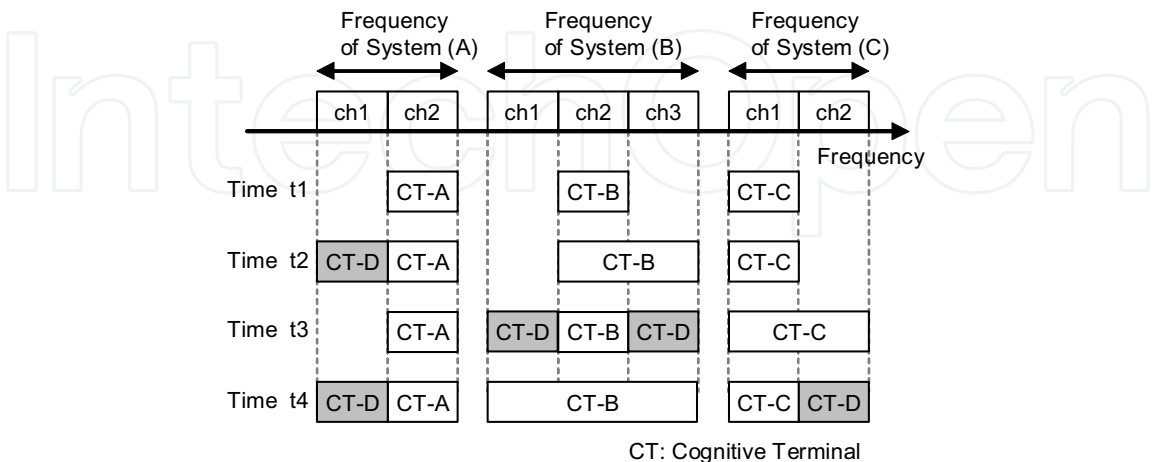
IntechOpen

Frequency of System (A)

Frequency of System (B)

Frequency of System (C)

ch1 ch2 ch1 ch2 ch3 ch1 ch2

Frequency

Time t1 CT-A CT-B CT-C

Time t2 CT-D CT-A CT-B CT-C

Time t3 CT-A CT-D CT-B CT-D CT-C

Time t4 CT-D CT-A CT-B CT-C CT-D

CT: Cognitive Terminal